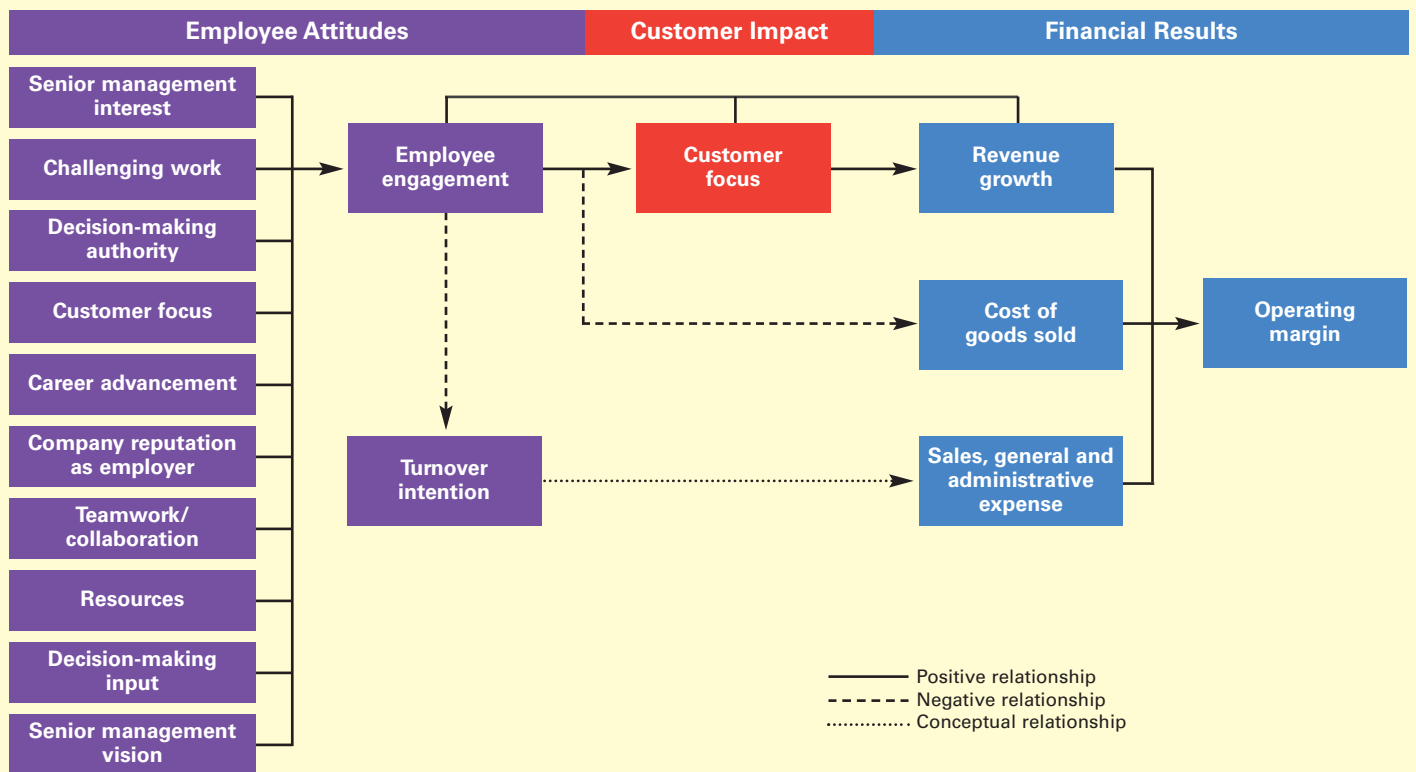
Employee Attitudes

Customer Impact

Financial Results

Senior management interest

Challenging work

Decision-making authority

Customer focus

Career advancement

Company reputation as employer

Teamwork/ collaboration

Resources

Decision-making input

Senior management vision

Employee engagement

Customer focus

Revenue growth

Cost of goods sold

Operating margin

Turnover intention

Sales, general and administrative expense

Positive relationship
Negative relationship
Conceptual relationship